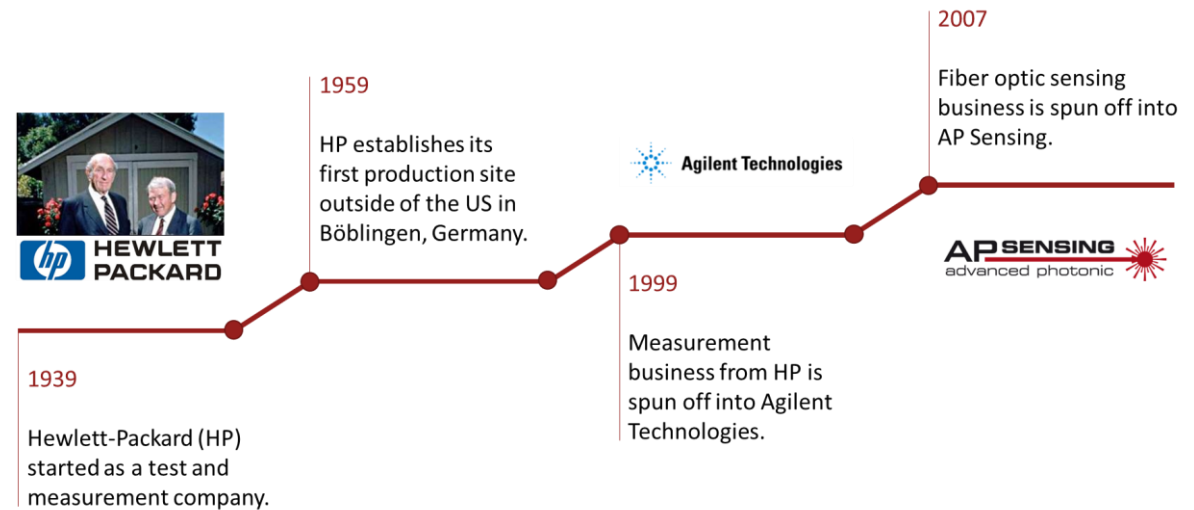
hp HEWLETT PACKARD

1939

Hewlett-Packard (HP) started as a test and measurement company.

1959

HP establishes its first production site outside of the US in Böblingen, Germany.

Agilent Technologies

1999

Measurement business from HP is spun off into Agilent Technologies.

2007

Fiber optic sensing business is spun off into AP Sensing.

AP SENSING advanced photonic